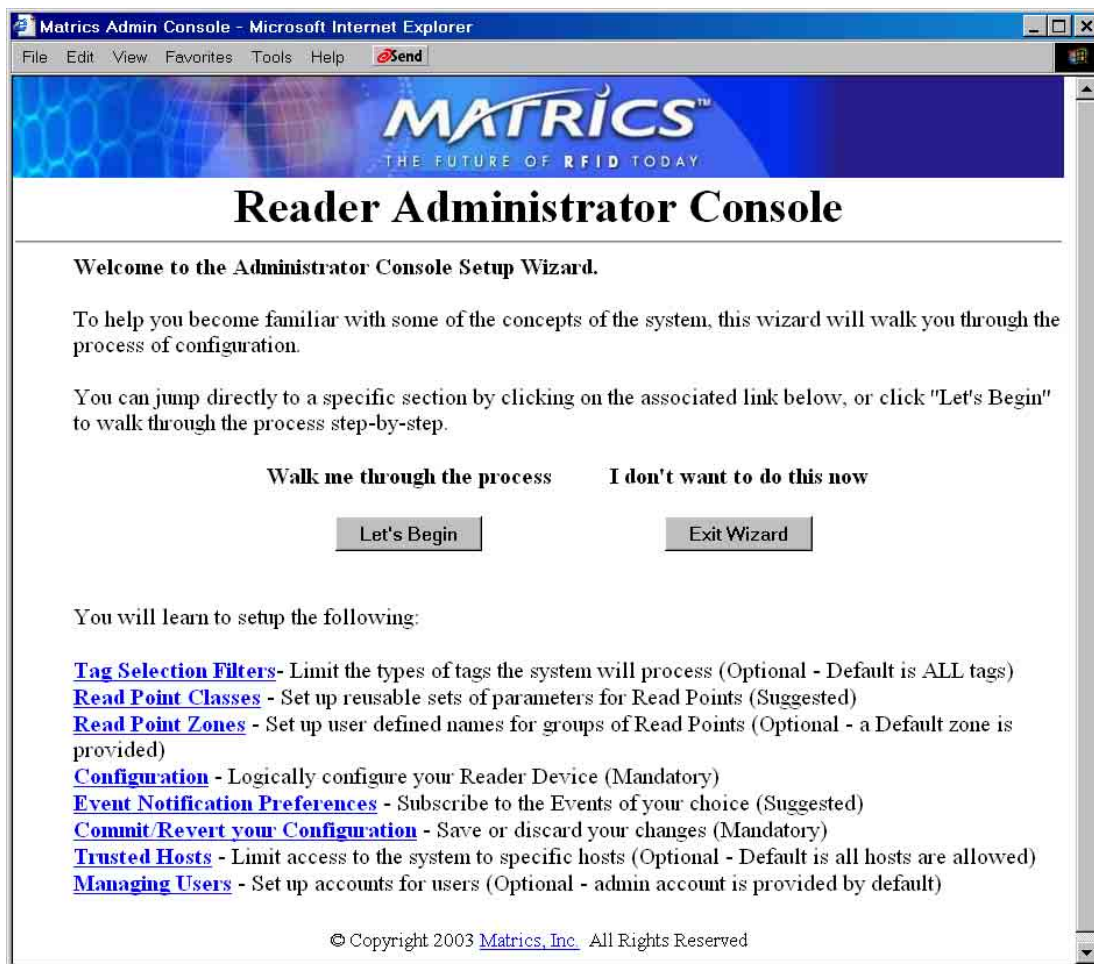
Matrics Admin Console - Microsoft Internet Explorer

File Edit View Favorites Tools Help Send

MATRICS™
THE FUTURE OF RFID TODAY

Reader Administrator Console

Welcome to the Administrator Console Setup Wizard.

To help you become familiar with some of the concepts of the system, this wizard will walk you through the process of configuration.

You can jump directly to a specific section by clicking on the associated link below, or click "Let's Begin" to walk through the process step-by-step.

Walk me through the process

Let's Begin

I don't want to do this now

Exit Wizard

You will learn to setup the following:

Tag Selection Filters- Limit the types of tags the system will process (Optional - Default is ALL tags)
Read Point Classes - Set up reusable sets of parameters for Read Points (Suggested)
Read Point Zones - Set up user defined names for groups of Read Points (Optional - a Default zone is provided)
Configuration - Logically configure your Reader Device (Mandatory)
Event Notification Preferences - Subscribe to the Events of your choice (Suggested)
Commit/Revert your Configuration - Save or discard your changes (Mandatory)
Trusted Hosts - Limit access to the system to specific hosts (Optional - Default is all hosts are allowed)
Managing Users - Set up accounts for users (Optional - admin account is provided by default)

© Copyright 2003 Matrics, Inc. All Rights Reserved